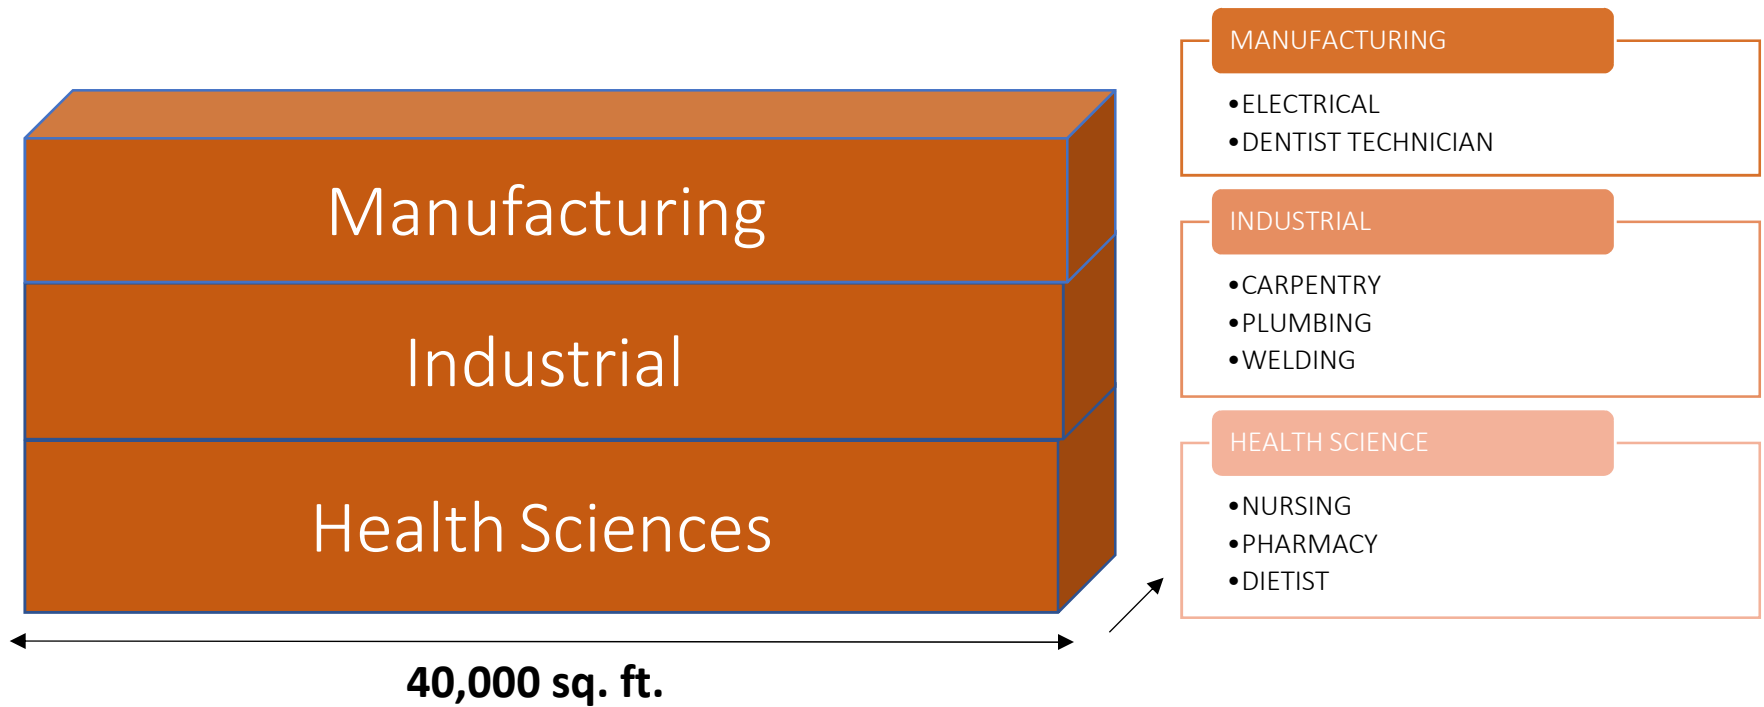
Manufacturing

Industrial

Health Sciences

40,000 sq. ft.

MANUFACTURING

• ELECTRICAL
• DENTIST TECHNICIAN

INDUSTRIAL

• CARPENTRY
• PLUMBING
• WELDING

HEALTH SCIENCE

• NURSING
• PHARMACY
• DIETIST